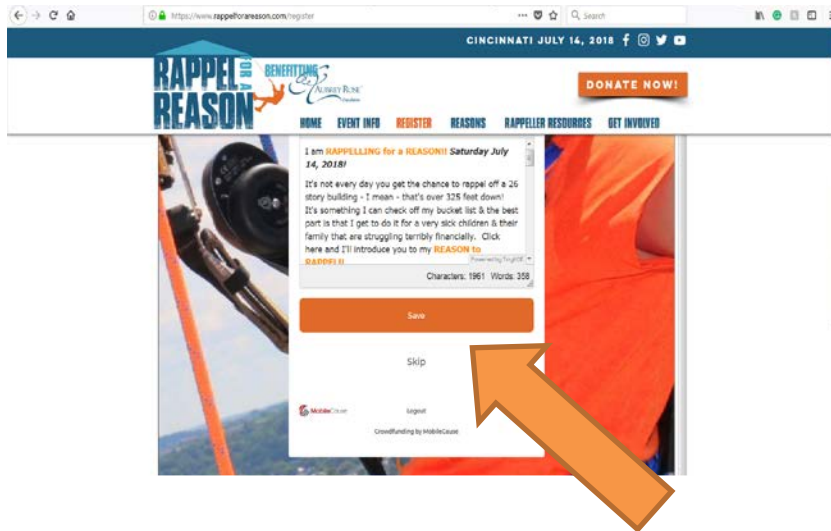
https://www.rappelforareason.com/register

Search

CINCINNATI JULY 14, 2018

RAPPEL FOR A REASON

BENEFITTING

Aubrey Rose Foundation

DONATE NOW!

HOME EVENT INFO REGISTER REASONS RAPPELLER RESOURCES GET INVOLVED

I am RAPPELLING for a REASON!! *Saturday July 14, 2018!*

It's not every day you get the chance to rappel off a 26 story building - I mean - that's over 325 feet down! It's something I can check off my bucket list & the best part is that I get to do it for a very sick children & their family that are struggling terribly financially. Click here and I'll introduce you to my REASON to RAPPEL!!

Powered by TinyMCE

Characters: 1961 Words: 358

Save

Skip

MobileCause

Logout

Crowdfunding by MobileCause